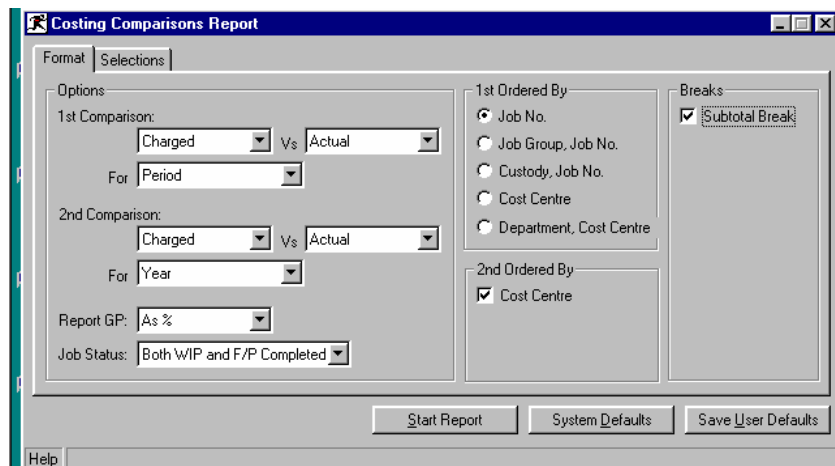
Costing Comparisons Report

Format | Selections

Options

1st Comparison:

Charged Vs Actual

For Period

2nd Comparison:

Charged Vs Actual

For Year

Report GP: As %

Job Status: Both WIP and F/P Completed

1st Ordered By

Job No.

Job Group, Job No.

Custody, Job No.

Cost Centre

Department, Cost Centre

2nd Ordered By

Cost Centre

Breaks

Subtotal Break

Start Report | System Defaults | Save User Defaults

Help